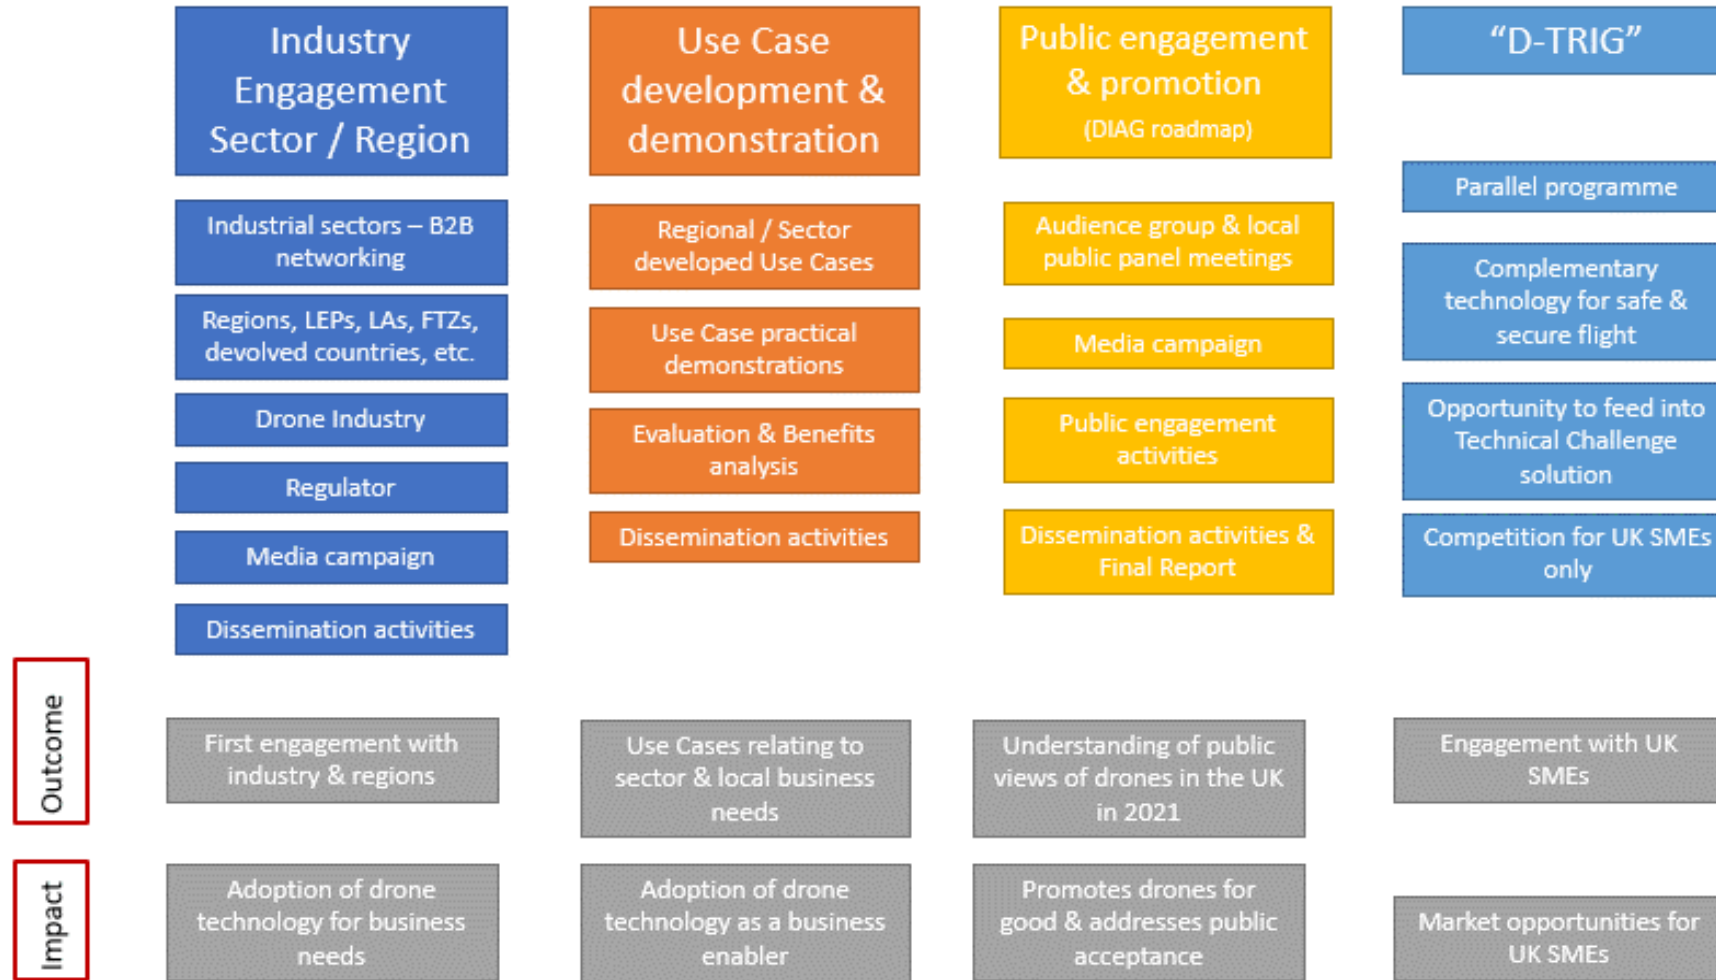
Industry Engagement Sector / Region

Industrial sectors – B2B networking

Regions, LEPs, LAs, FTZs, devolved countries, etc.

Drone Industry

Regulator

Media campaign

Dissemination activities

Use Case development & demonstration

Regional / Sector developed Use Cases

Use Case practical demonstrations

Evaluation & Benefits analysis

Dissemination activities

Public engagement & promotion (DIAG roadmap)

Audience group & local public panel meetings

Media campaign

Public engagement activities

Dissemination activities & Final Report

"D-TRIG"

Parallel programme

Complementary technology for safe & secure flight

Opportunity to feed into Technical Challenge solution

Competition for UK SMEs only

Outcome

First engagement with industry & regions

Use Cases relating to sector & local business needs

Understanding of public views of drones in the UK in 2021

Engagement with UK SMEs

Impact

Adoption of drone technology for business needs

Adoption of drone technology as a business enabler

Promotes drones for good & addresses public acceptance

Market opportunities for UK SMEs